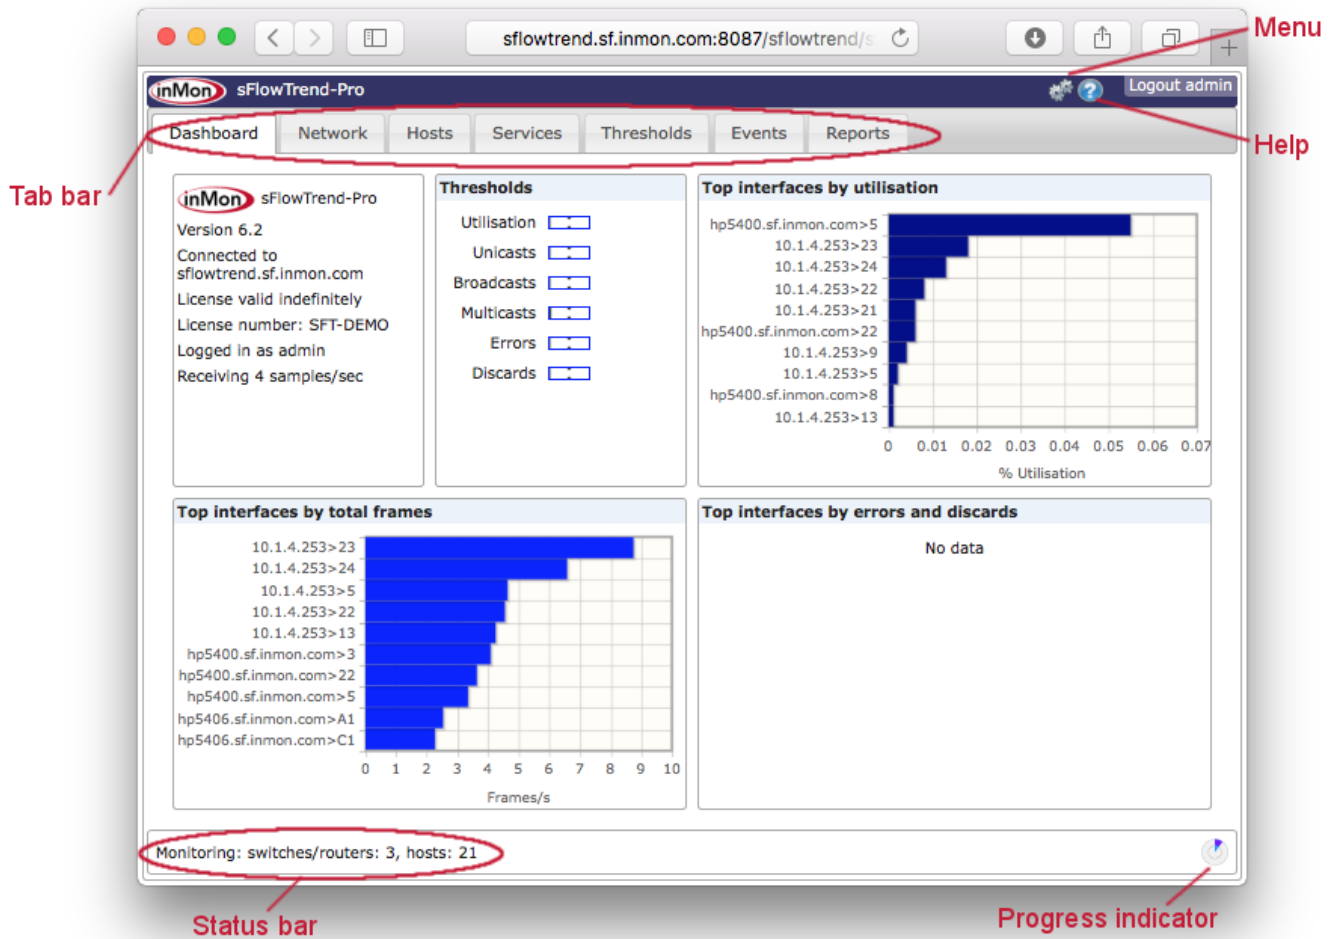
sflowtrend.sf.inmon.com:8087/sflowtrend/s

Menu

inMon sFlowTrend-Pro

Logout admin

Help

Dashboard | Network | Hosts | Services | Thresholds | Events | Reports

Tab bar

inMon sFlowTrend-Pro
Version 6.2
Connected to sflowtrend.sf.inmon.com
License valid indefinitely
License number: SFT-DEMO
Logged in as admin
Receiving 4 samples/sec

Thresholds
Utilisation
Unicasts
Broadcasts
Multicasts
Errors
Discards

Top interfaces by utilisation
hp5400.sf.inmon.com>5
10.1.4.253>23
10.1.4.253>24
10.1.4.253>22
10.1.4.253>21
hp5400.sf.inmon.com>22
10.1.4.253>9
10.1.4.253>5
hp5400.sf.inmon.com>8
10.1.4.253>13
0 0.01 0.02 0.03 0.04 0.05 0.06 0.07
% Utilisation

Top interfaces by total frames
10.1.4.253>23
10.1.4.253>24
10.1.4.253>5
10.1.4.253>22
10.1.4.253>13
hp5400.sf.inmon.com>3
hp5400.sf.inmon.com>22
hp5400.sf.inmon.com>5
hp5406.sf.inmon.com>A1
hp5406.sf.inmon.com>C1
0 1 2 3 4 5 6 7 8 9 10
Frames/s

Top interfaces by errors and discards
No data

Monitoring: switches/routers: 3, hosts: 21

Status bar

Progress indicator